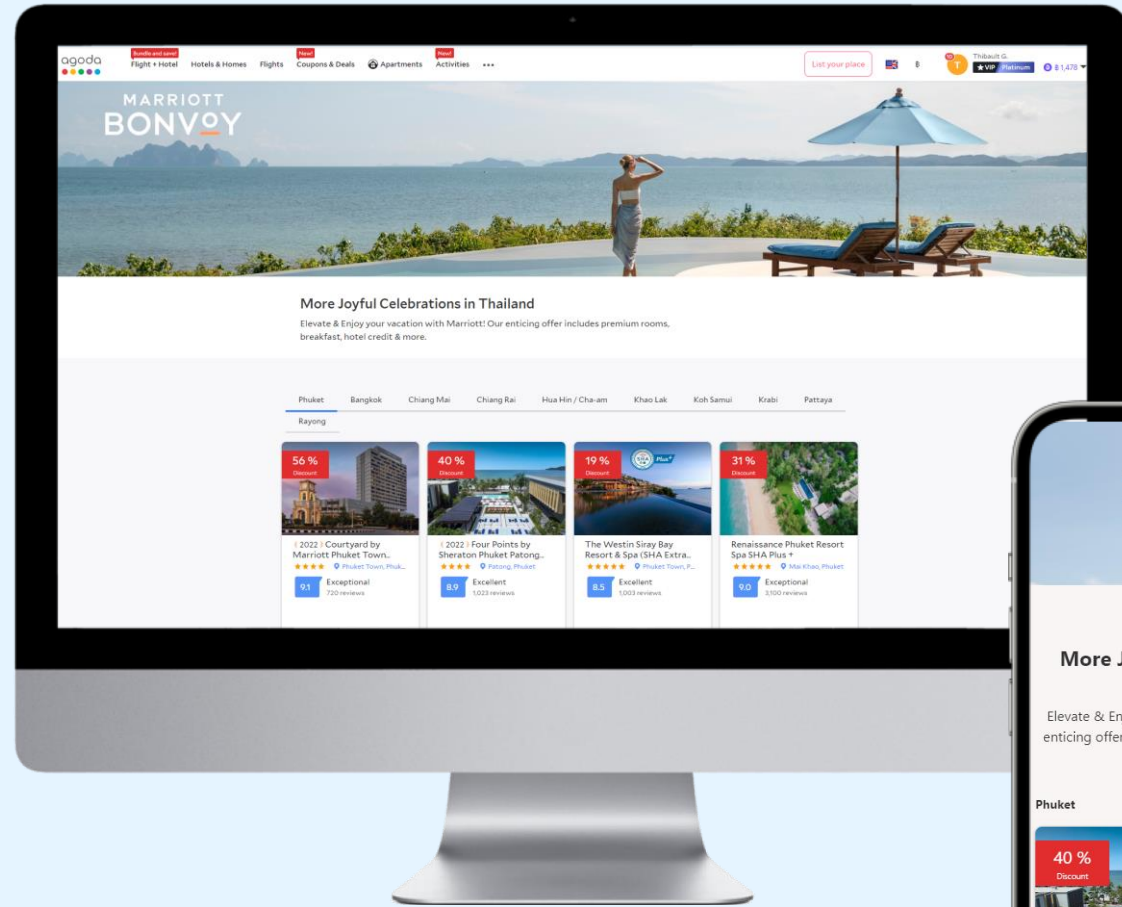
agoda

Bundle and save!
Flight + Hotel

Hotels & Homes

Flights

New!
Coupons & Deals

Apartments

New!
Activities

...

List your place

฿

Thibault G.
★VIP Platinum

฿ 1,478

MARRIOTT BONVOY

More Joyful Celebrations in Thailand

Elevate & Enjoy your vacation with Marriott! Our enticing offer includes premium rooms, breakfast, hotel credit & more.

Phuket

Bangkok

Chiang Mai

Chiang Rai

Hua Hin / Cha-am

Khao Lak

Koh Samui

Krabi

Pattaya

Rayong

56 %
Discount

2022 Courtyard by Marriott Phuket Town..
★★★★ Phuket Town, Phuk..
9.1 Exceptional
720 reviews

40 %
Discount

2022 Four Points by Sheraton Phuket Patong..
★★★★ Patong, Phuket
8.9 Excellent
1,023 reviews

19 %
Discount

Plus+

The Westin Siray Bay Resort & Spa (SHA Extra..
★★★★★ Phuket Town, P...
8.5 Excellent
1,003 reviews

31 %
Discount

Renaissance Phuket Resort Spa SHA Plus +
★★★★★ Mai Khao, Phuket
9.0 Exceptional
3,100 reviews

More J

Elevate & En
enticing offer

Phuket

40 %
Discount